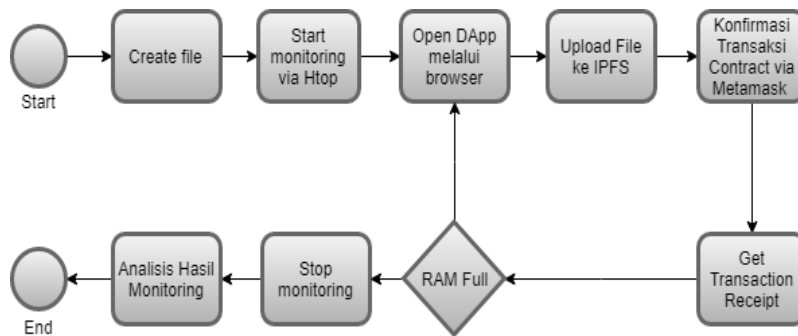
Start

Create file

Start monitoring via Htop

Open DApp melalui browser

Upload File ke IPFS

Konfirmasi Transaksi Contract via Metamask

Get Transaction Receipt

RAM Full

Stop monitoring

Analisis Hasil Monitoring

End